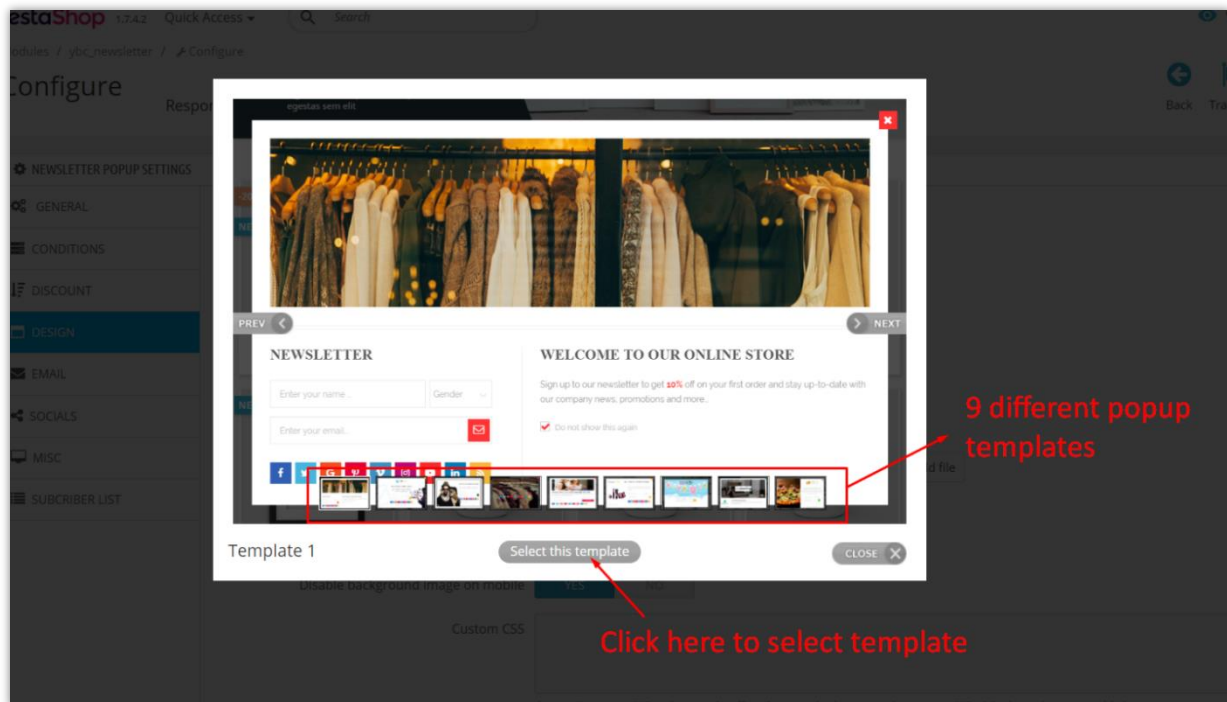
estaShop 1.7.4.2 Quick Access Search

odules / ybc_newsletter / Configure

Configure

Respo

Back Tra

NEWSLETTER POPUP SETTINGS
GENERAL
CONDITIONS
DISCOUNT
DESIGN
EMAIL
SOCIALS
MISC
SUBSCRIBER LIST

egestas sem elit

PREV

NEXT

NEWSLETTER

Enter your name..

Gender

Enter your email..

WELCOME TO OUR ONLINE STORE

Sign up to our newsletter to get 10% off on your first order and stay up-to-date with our company news, promotions and more..

Do not show this again

d file

Template 1

Select this template

CLOSE

Disable background image on mobile

YES NO

Custom CSS

9 different popup templates

Click here to select template